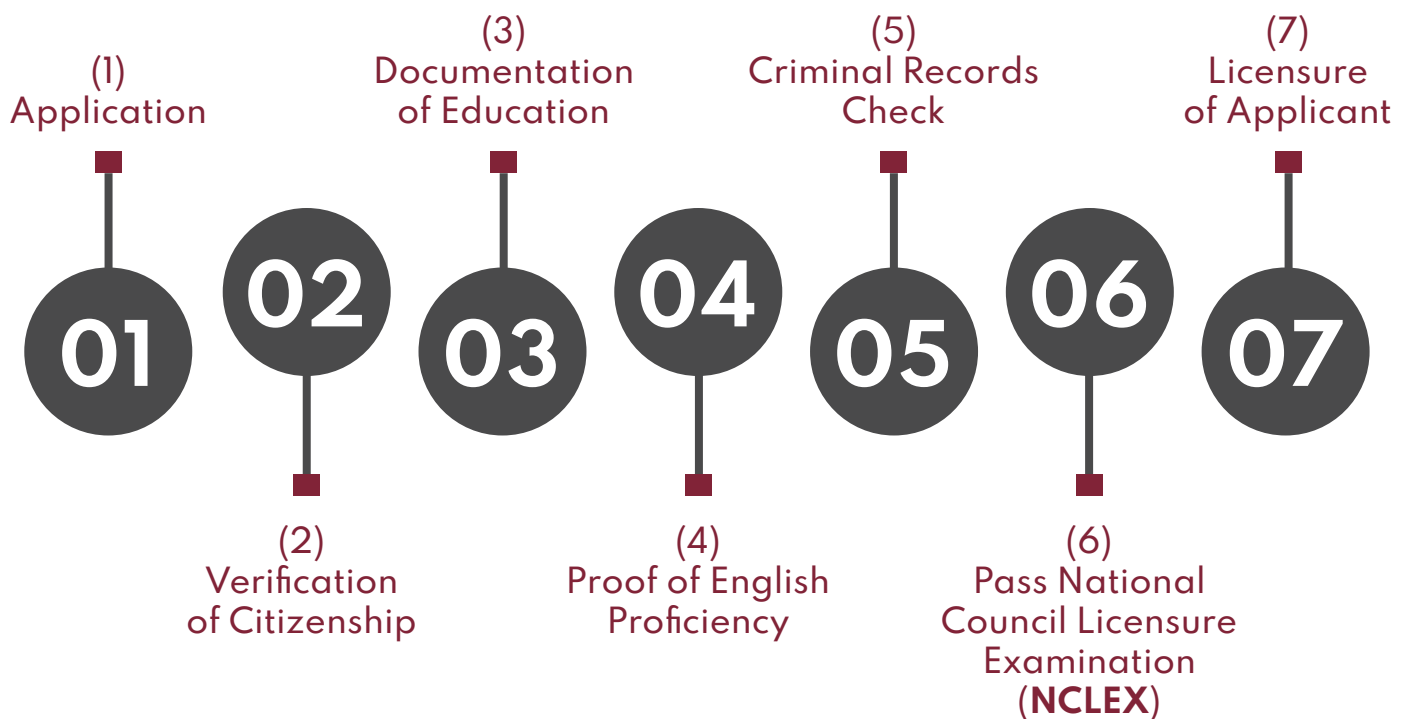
(1)
Application

01

(2)
Verification of Citizenship

02

(3)
Documentation of Education

03

(4)
Proof of English Proficiency

04

(5)
Criminal Records Check

05

(6)
Pass National Council Licensure Examination (**NCLEX**)

06

(7)
Licensure of Applicant

07